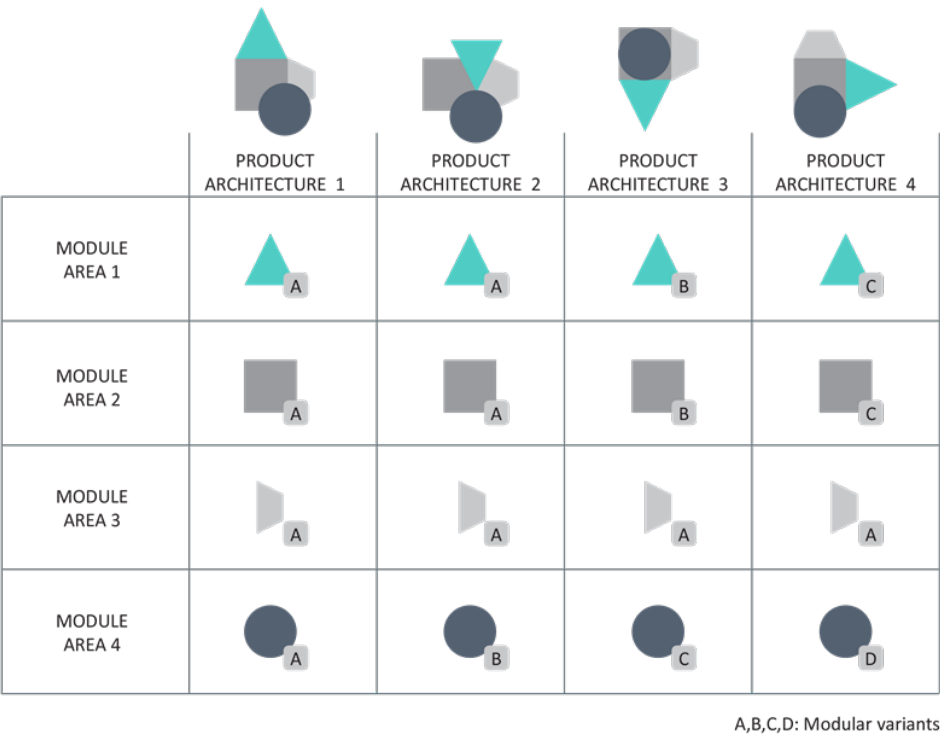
|  | PRODUCT ARCHITECTURE 1 | PRODUCT ARCHITECTURE 2 | PRODUCT ARCHITECTURE 3 | PRODUCT ARCHITECTURE 4 |
|---|---|---|---|---|
| MODULE AREA 1 | A | A | B | C |
| MODULE AREA 2 | A | A | B | C |
| MODULE AREA 3 | A | A | A | A |
| MODULE AREA 4 | A | B | C | D |

A,B,C,D: Modular variants